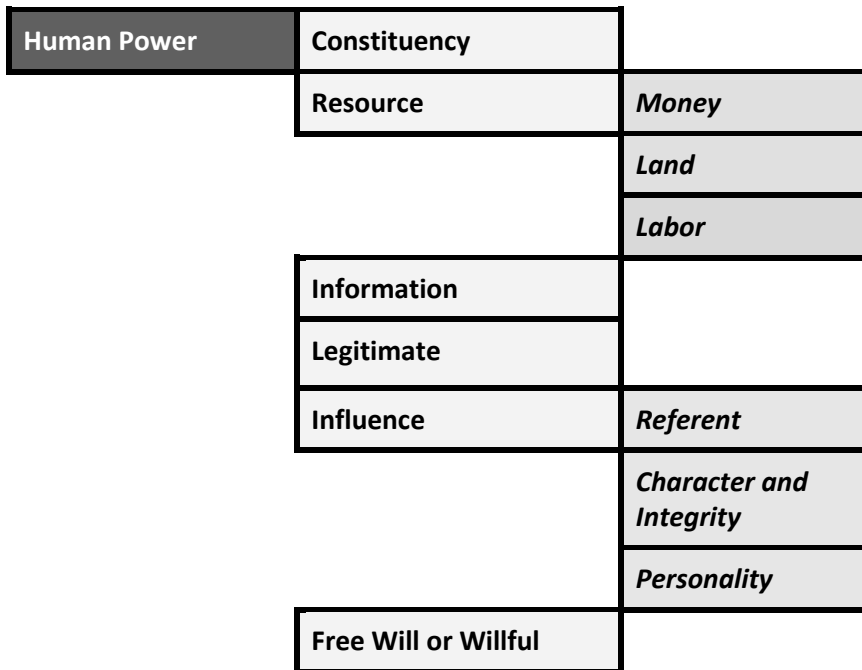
| Human Power | Constituency | |
|---|---|---|
| | Resource | *Money* |
| | | *Land* |
| | | *Labor* |
| | Information | |
| | Legitimate | |
| | Influence | *Referent* |
| | | *Character and Integrity* |
| | | *Personality* |
| | Free Will or Willful | |